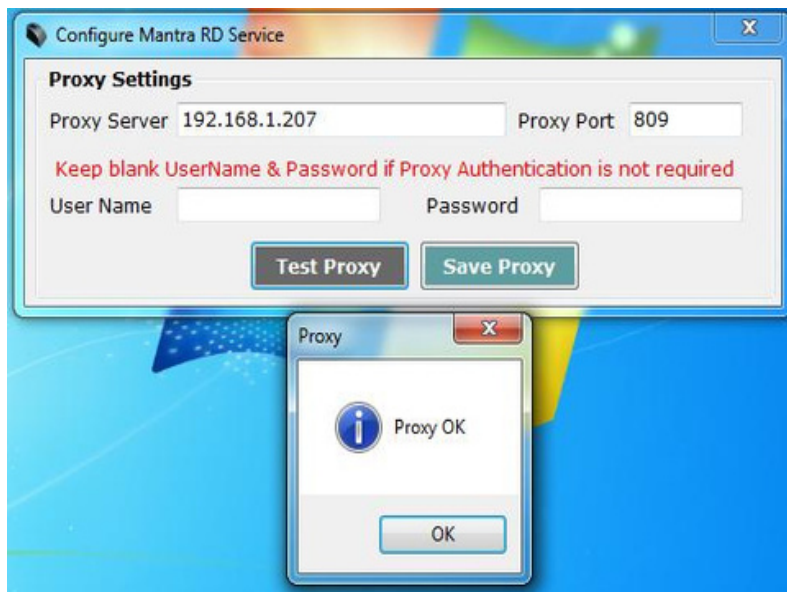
Configure Mantra RD Service

X

Proxy Settings

Proxy Server 192.168.1.207

Proxy Port 809

Keep blank UserName & Password if Proxy Authentication is not required

User Name

Password

Test Proxy

Save Proxy

Proxy

X

Proxy OK

OK